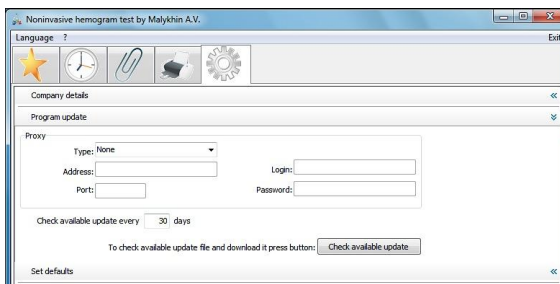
Noninvasive hemogram test by Malykhin A.V.

Language ?

Exit

Company details

«

Program update

»

Proxy

Type: None

Address:

Login:

Port:

Password:

Check available update every 30 days

To check available update file and download it press button: Check available update

Set defaults

«